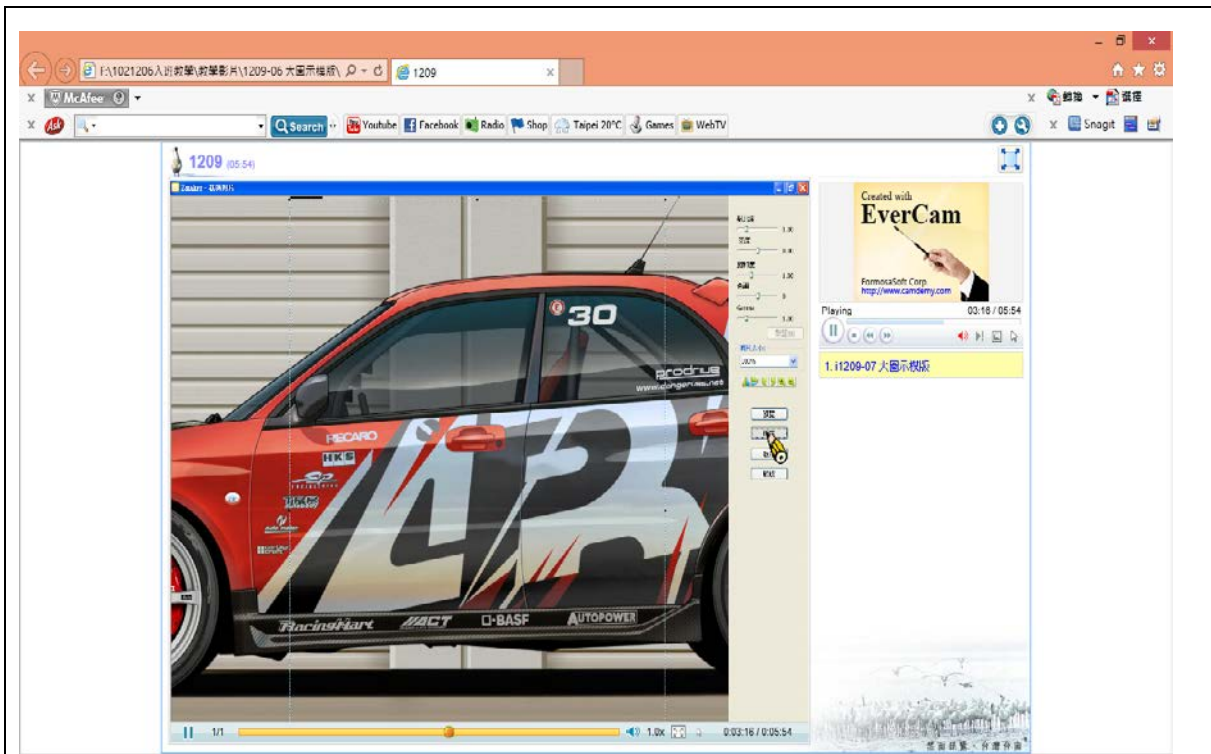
F:\1021206入班教學\教學影片\1209-06 大圖示檔版\ 1209

McAfee

Search Youtube Facebook Radio Shop Taipei 20°C Games WebTV

Snagit

1209 (05:54)

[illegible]

30

prodrive

RECARO

HKS

RacingHart ACT BASF AUTOPOWER

1/1 1.0x 0:03:16 / 0:05:54

Created with EverCam

FormosaSoft Corp http://www.camdemy.com

Playing 03:16 / 05:54

1. i1209-07 大圖示模版